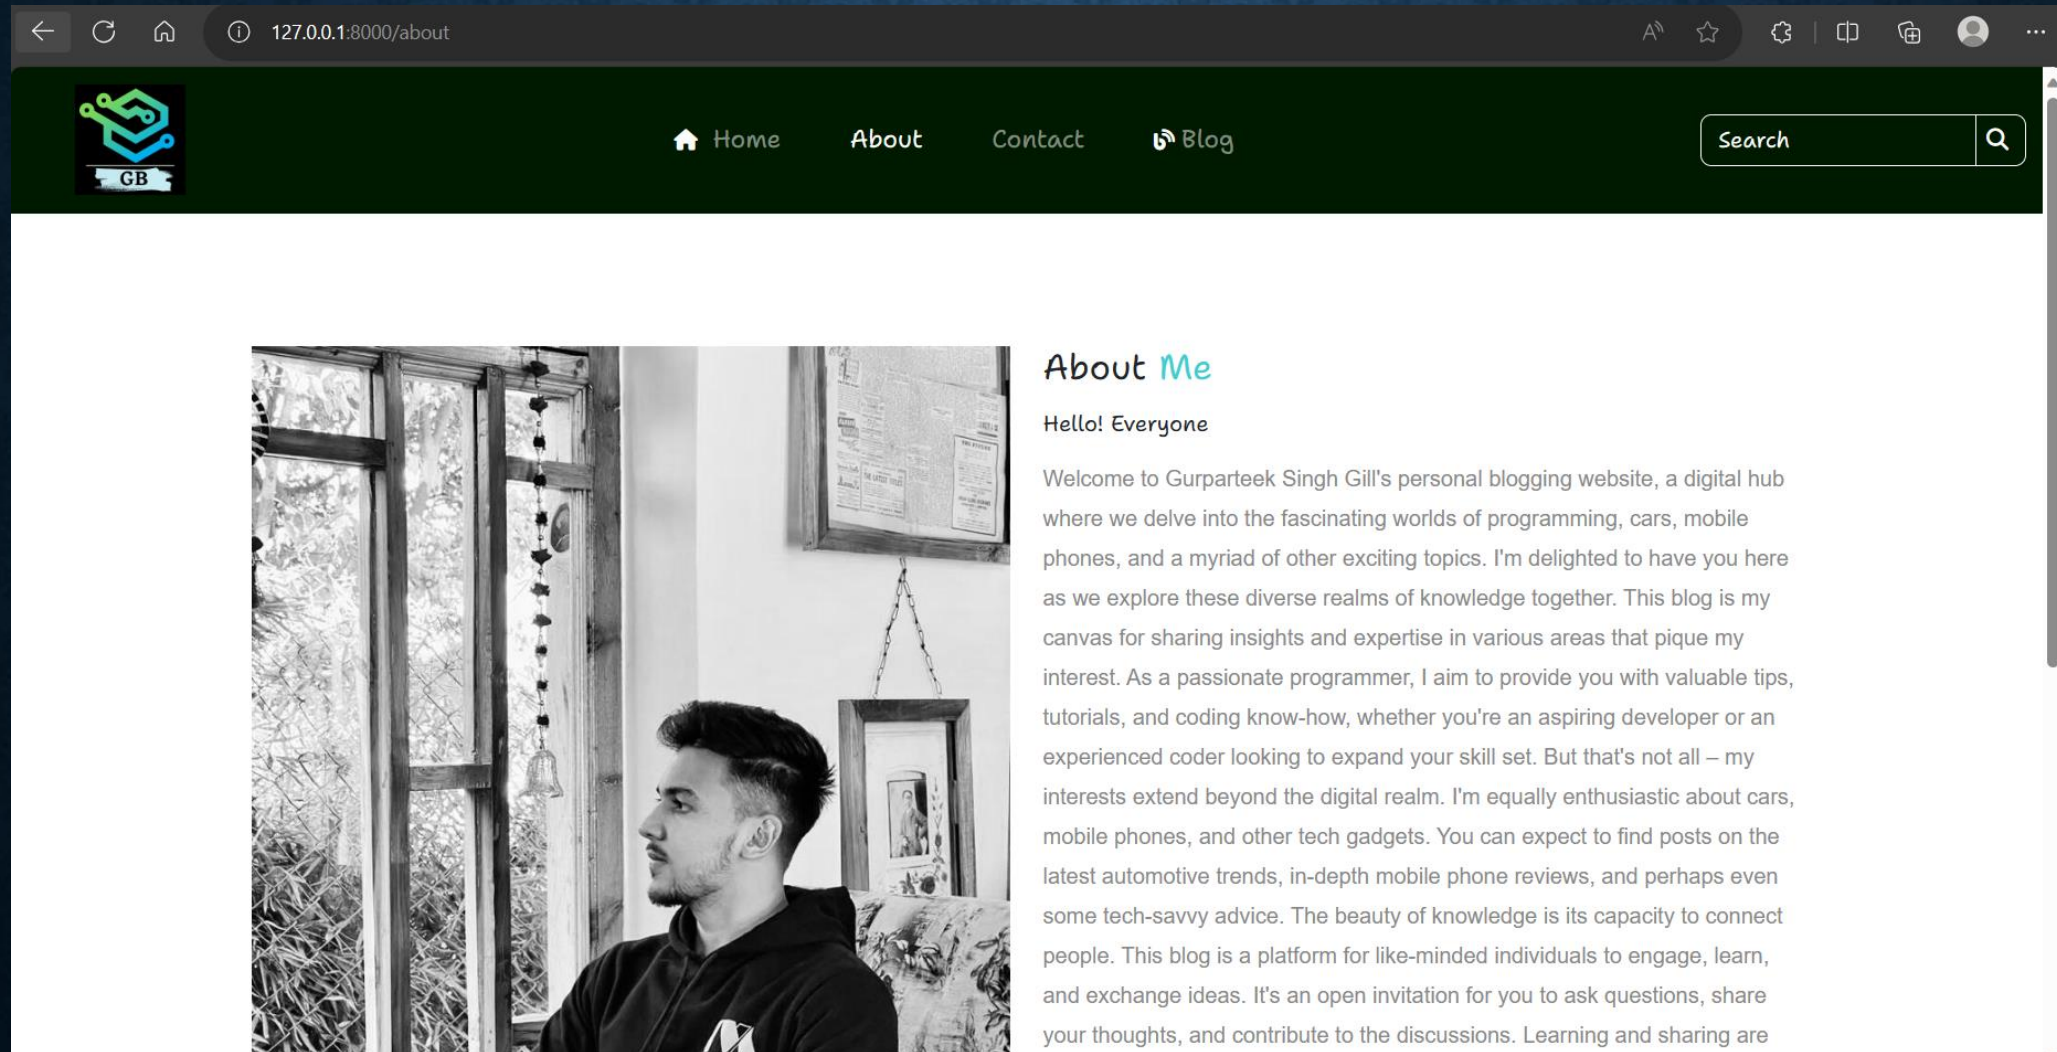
127.0.0.1:8000/about

GB

Home About Contact Blog

Search

About Me

Hello! Everyone

Welcome to Gurparteek Singh Gill's personal blogging website, a digital hub where we delve into the fascinating worlds of programming, cars, mobile phones, and a myriad of other exciting topics. I'm delighted to have you here as we explore these diverse realms of knowledge together. This blog is my canvas for sharing insights and expertise in various areas that pique my interest. As a passionate programmer, I aim to provide you with valuable tips, tutorials, and coding know-how, whether you're an aspiring developer or an experienced coder looking to expand your skill set. But that's not all – my interests extend beyond the digital realm. I'm equally enthusiastic about cars, mobile phones, and other tech gadgets. You can expect to find posts on the latest automotive trends, in-depth mobile phone reviews, and perhaps even some tech-savvy advice. The beauty of knowledge is its capacity to connect people. This blog is a platform for like-minded individuals to engage, learn, and exchange ideas. It's an open invitation for you to ask questions, share your thoughts, and contribute to the discussions. Learning and sharing are